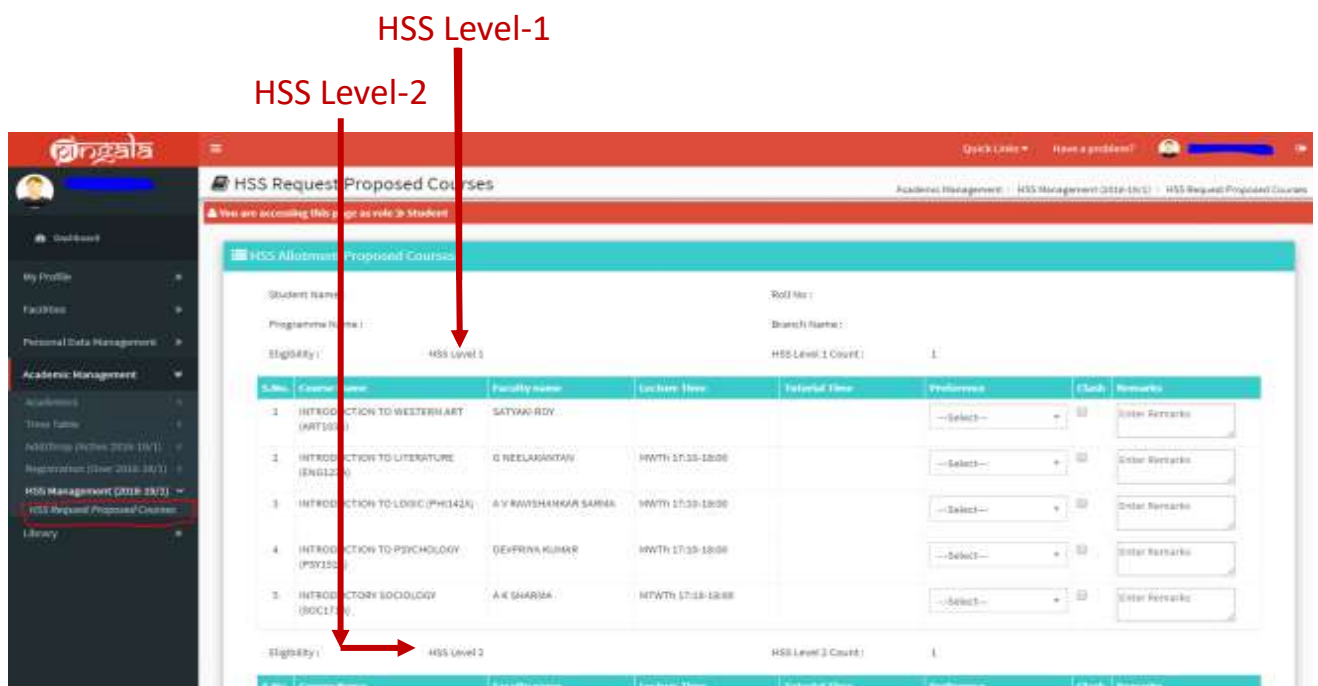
HSS Level-1

HSS Level-2

pingala

Quick Links ▾ Have a problem?

HSS Request Proposed Courses

Academic Management / HSS Management (2018-19/1) / HSS Request Proposed Courses

You are accessing this page as role ≫ Student

Dashboard

My Profile

Facilities

Personal Data Management

Academic Management

Academics

Time Table

Add/Drop (Active 2018-19/1)

Registration (Over 2018-19/1)

HSS Management (2018-19/1)

HSS Request Proposed Courses

Library

HSS Allotment Proposed Courses

Student Name :

Roll No :

Programme Name :

Branch Name :

Eligibility : HSS Level 1

HSS Level 1 Count : 1

| S.No. | Course Name | Faculty name | Lecture Time | Tutorial Time | Preference | Clash | Remarks |
|---|---|---|---|---|---|---|---|
| 1 | INTRODUCTION TO WESTERN ART (ART10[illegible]) | SATYAKI ROY | | | --Select-- | | Enter Remarks |
| 2 | INTRODUCTION TO LITERATURE (ENG12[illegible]) | G NEELAKANTAN | MWTh 17:10-18:00 | | --Select-- | | Enter Remarks |
| 3 | INTRODUCTION TO LOGIC (PHI142A) | A V RAVISHANKAR SARMA | MWTh 17:10-18:00 | | --Select-- | | Enter Remarks |
| 4 | INTRODUCTION TO PSYCHOLOGY (PSY151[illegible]) | DEVPRIYA KUMAR | MWTh 17:10-18:00 | | --Select-- | | Enter Remarks |
| 5 | INTRODUCTORY SOCIOLOGY (SOC17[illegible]) | A K SHARMA | MTWTh 17:10-18:00 | | --Select-- | | Enter Remarks |

Eligibility : HSS Level 2

HSS Level 2 Count : 1